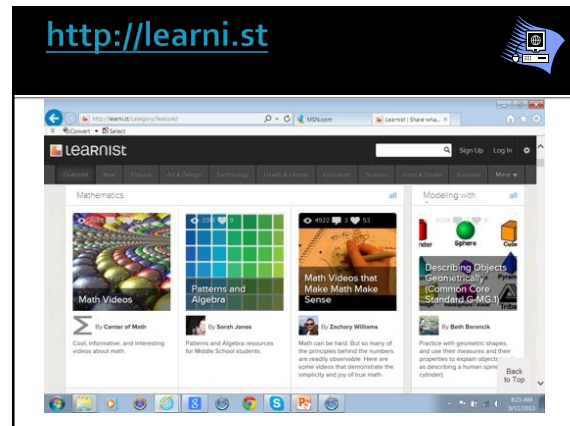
http://learni.st

http://learni.st/category/featured

MSN.com

Learnist | Share wha...

Convert Select

Learnist

Sign Up Log In

Featured New Popular Art & Design Technology Health & Fitness Education Science Food & Drink Business More

Mathematics all

Modeling with all

Math Videos

Patterns and Algebra

4922 53

Math Videos that Make Math Make Sense

Sphere Cube Tribe

Describing Objects Geometrically (Common Core Standard G-MG.1)

By Center of Math

Cool, informative, and interesting videos about math.

By Sarah Jones

Patterns and Algebra resources for Middle School students.

By Zachary Williams

Math can be hard. But so many of the principles behind the numbers are readily observable. Here are some videos that demonstrate the simplicity and joy of true math.

By Beth Barancik

Practice with geometric shapes, and use their measures and their properties to explain objects as describing a human spine cylinder).

Back to Top

8:25 AM 9/11/2013